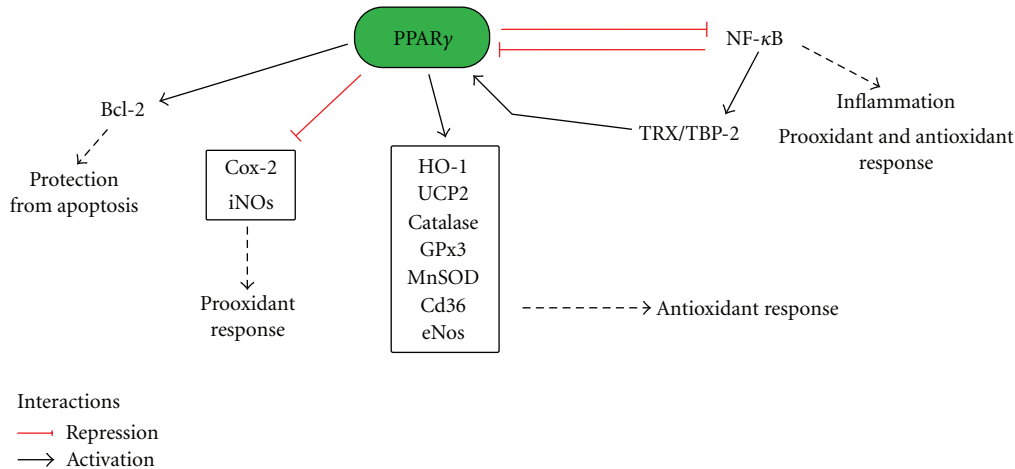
PPAR$\gamma$

NF-$\kappa$B

Bcl-2

Inflammation

Prooxidant and antioxidant response

TRX/TBP-2

Protection from apoptosis

Cox-2
iNOs

HO-1
UCP2
Catalase
GPx3
MnSOD
Cd36
eNos

Prooxidant response

Antioxidant response

Interactions
Repression
Activation